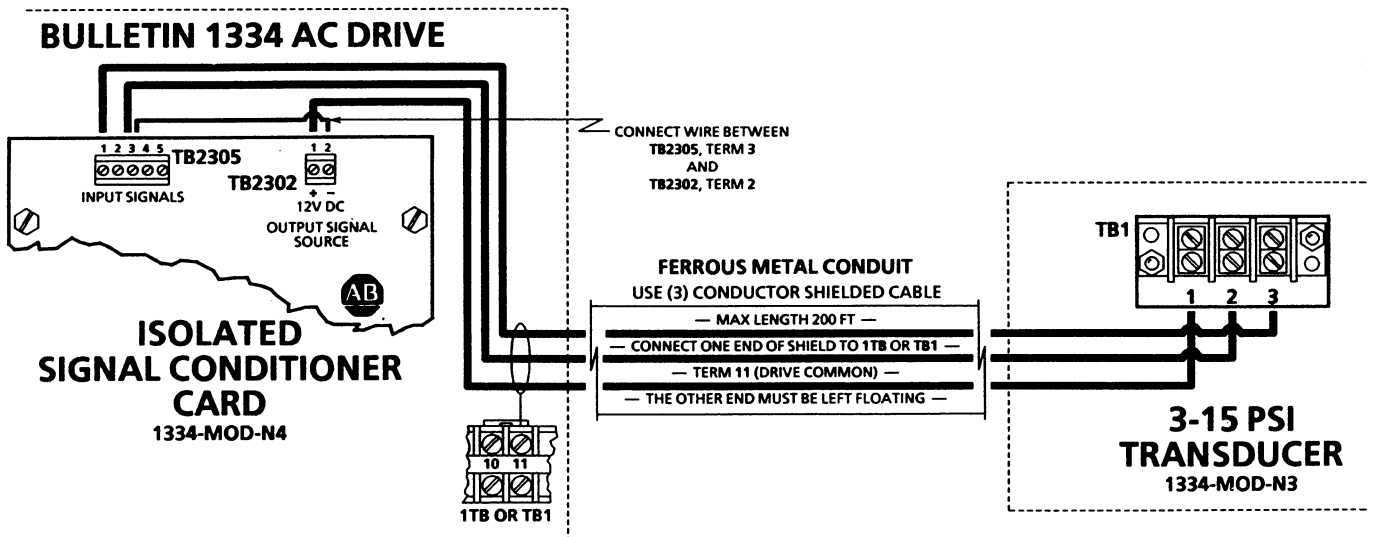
BULLETIN 1334 AC DRIVE

1 2 3 4 5
TB2305
INPUT SIGNALS

1 2
TB2302
+ –
12V DC
OUTPUT SIGNAL SOURCE

CONNECT WIRE BETWEEN TB2305, TERM 3 AND TB2302, TERM 2

AB

ISOLATED SIGNAL CONDITIONER CARD
1334-MOD-N4

FERROUS METAL CONDUIT
USE (3) CONDUCTOR SHIELDED CABLE
— MAX LENGTH 200 FT —
— CONNECT ONE END OF SHIELD TO 1TB OR TB1 —
— TERM 11 (DRIVE COMMON) —
— THE OTHER END MUST BE LEFT FLOATING —

10 11
1TB OR TB1

TB1
1 2 3

3-15 PSI TRANSDUCER
1334-MOD-N3